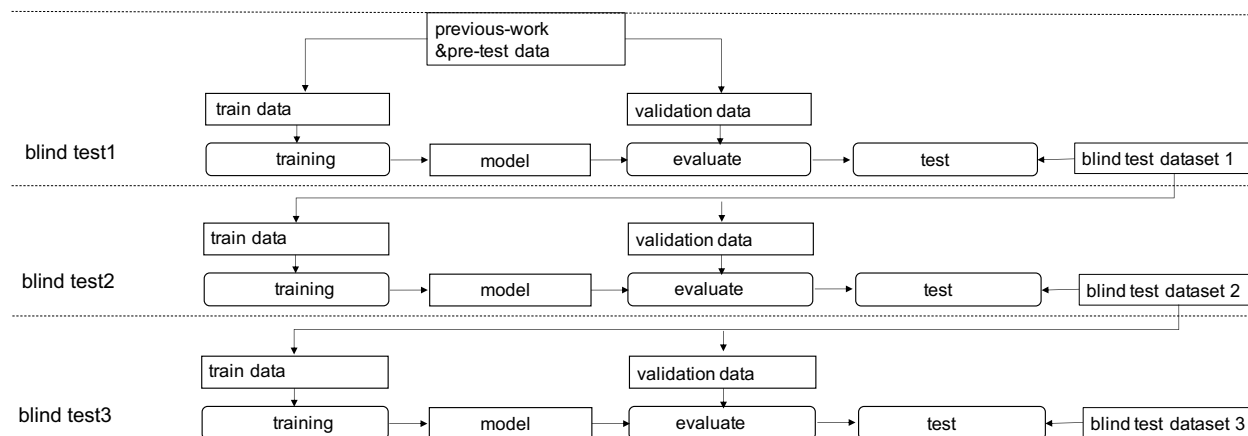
previous-work
&pre-test data

train data
validation data

blind test1
training
model
evaluate
test
blind test dataset 1

train data
validation data

blind test2
training
model
evaluate
test
blind test dataset 2

train data
validation data

blind test3
training
model
evaluate
test
blind test dataset 3